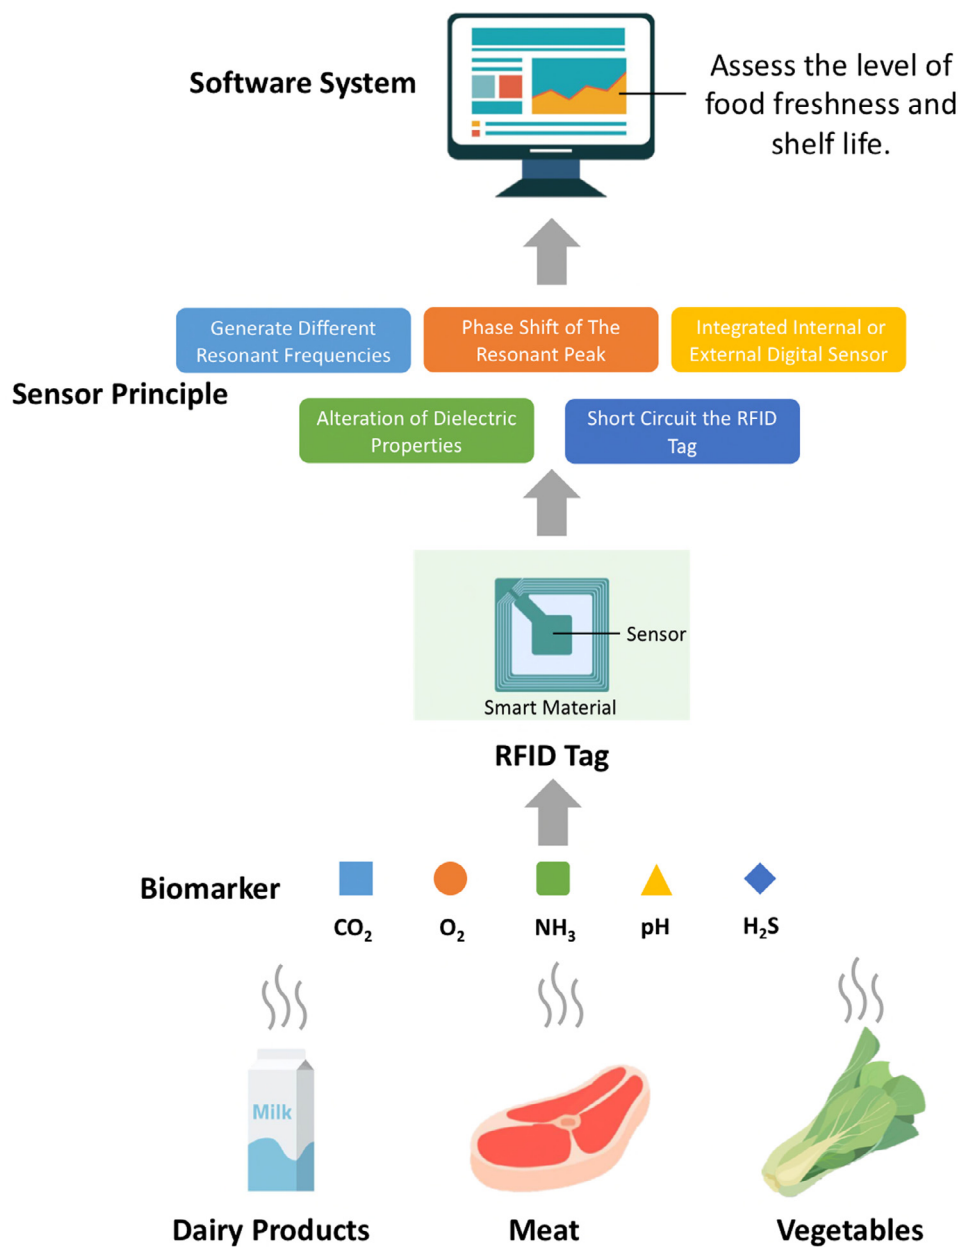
Software System

Assess the level of food freshness and shelf life.

Sensor Principle

Generate Different Resonant Frequencies

Phase Shift of The Resonant Peak

Integrated Internal or External Digital Sensor

Alteration of Dielectric Properties

Short Circuit the RFID Tag

Sensor

Smart Material

RFID Tag

Biomarker

$CO_2$

$O_2$

$NH_3$

pH

$H_2S$

Milk

Dairy Products

Meat

Vegetables